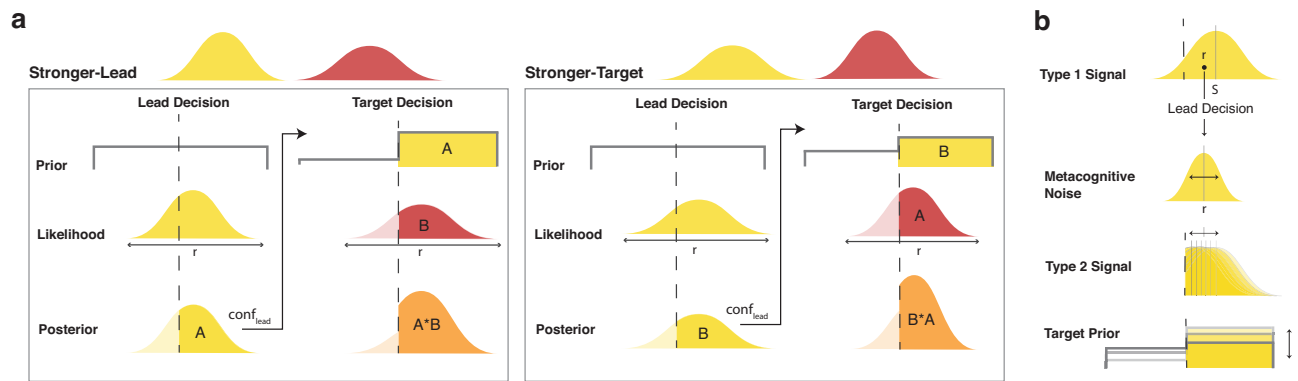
a

Stronger-Lead

Lead Decision

Target Decision

Prior

A

Likelihood

r

B

r

Posterior

A

$\text{conf}_{\text{lead}}$

A*B

Stronger-Target

Lead Decision

Target Decision

Prior

B

Likelihood

r

A

r

Posterior

B

$\text{conf}_{\text{lead}}$

B*A

b

Type 1 Signal

r

S

Lead Decision

Metacognitive Noise

r

Type 2 Signal

Target Prior